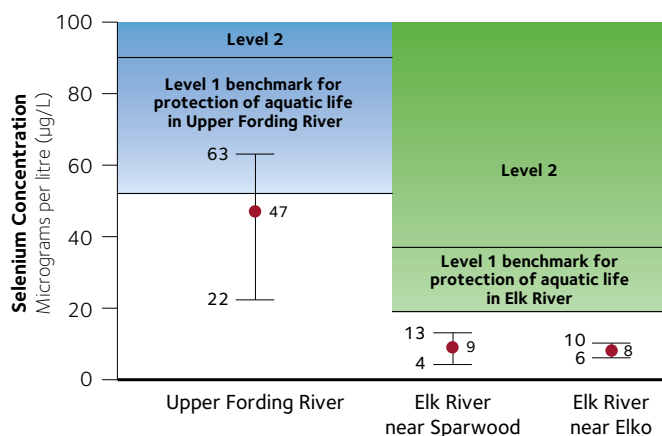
Selenium Concentration
Micrograms per litre (µg/L)

100
80
60
40
20
0

Level 2

Level 1 benchmark for protection of aquatic life in Upper Fording River

63
47
22

Level 2

Level 1 benchmark for protection of aquatic life in Elk River

13
9
4

10
8
6

Upper Fording River

Elk River near Sparwood

Elk River near Elko